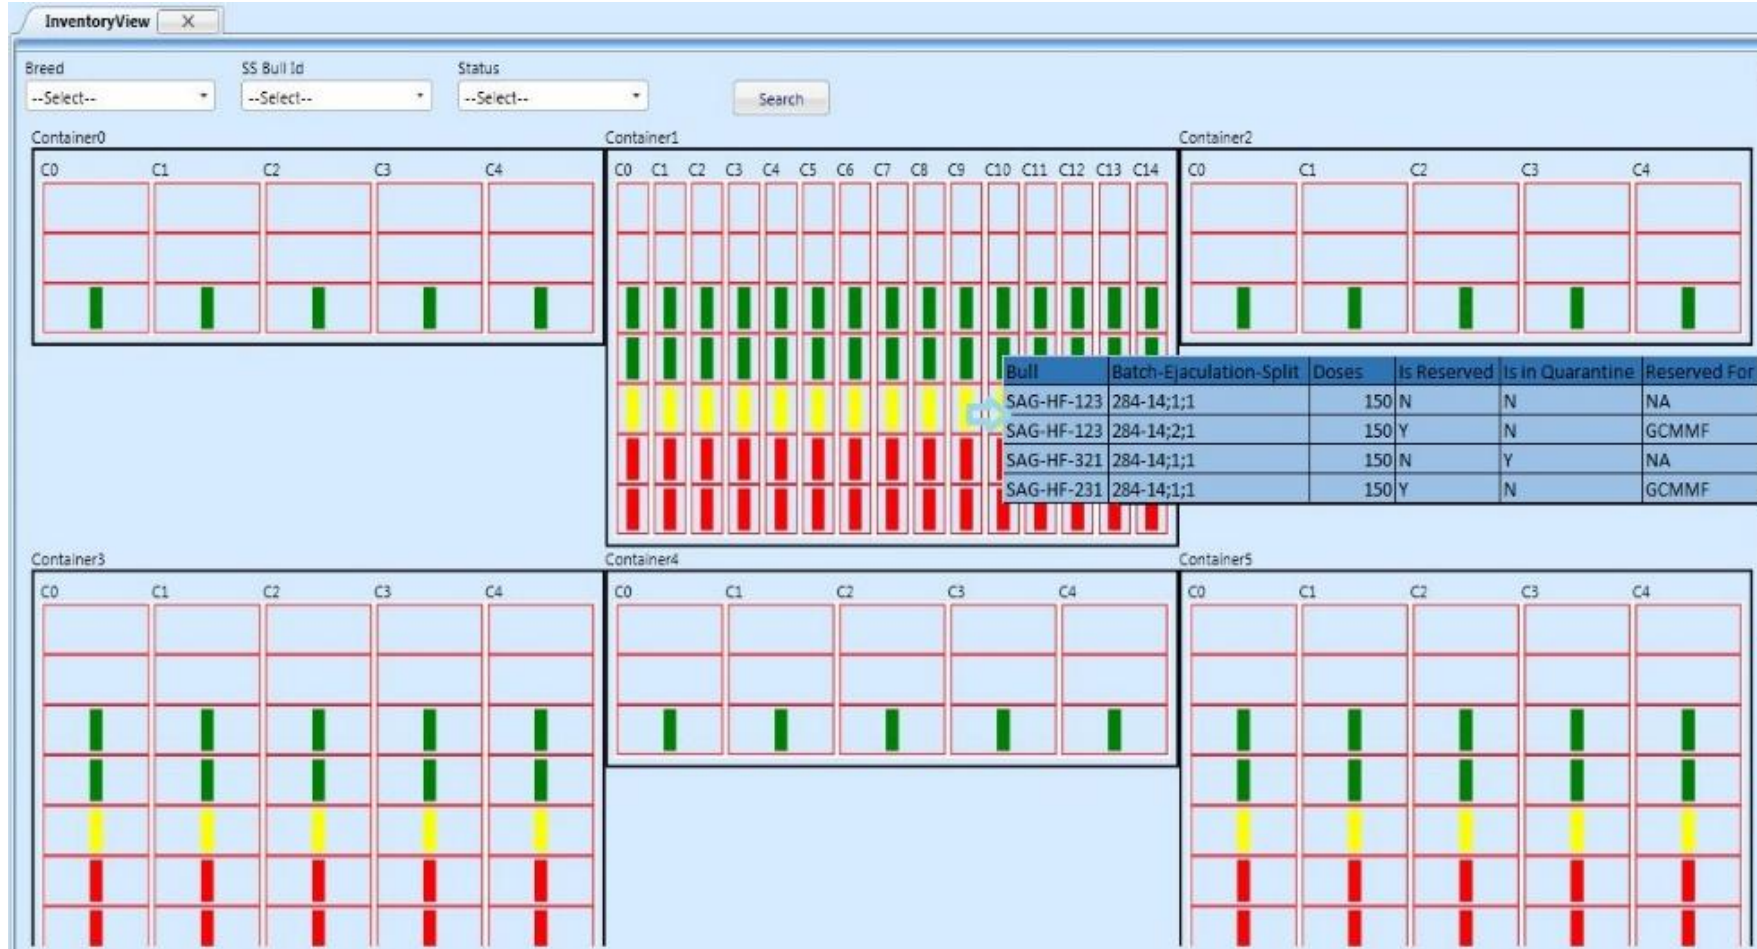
InventoryView X

Breed
--Select--

SS Bull Id
--Select--

Status
--Select--

Search

Container0
C0 C1 C2 C3 C4

Container1
C0 C1 C2 C3 C4 C5 C6 C7 C8 C9 C10 C11 C12 C13 C14

| Bull | Batch-Ejaculation-Split | Doses | Is Reserved | Is in Quarantine | Reserved For |
|---|---|---|---|---|---|
| SAG-HF-123 | 284-14;1;1 | 150 | N | N | NA |
| SAG-HF-123 | 284-14;2;1 | 150 | Y | N | GCMMF |
| SAG-HF-321 | 284-14;1;1 | 150 | N | Y | NA |
| SAG-HF-231 | 284-14;1;1 | 150 | Y | N | GCMMF |

Container2
C0 C1 C2 C3 C4

Container3
C0 C1 C2 C3 C4

Container4
C0 C1 C2 C3 C4

Container5
C0 C1 C2 C3 C4